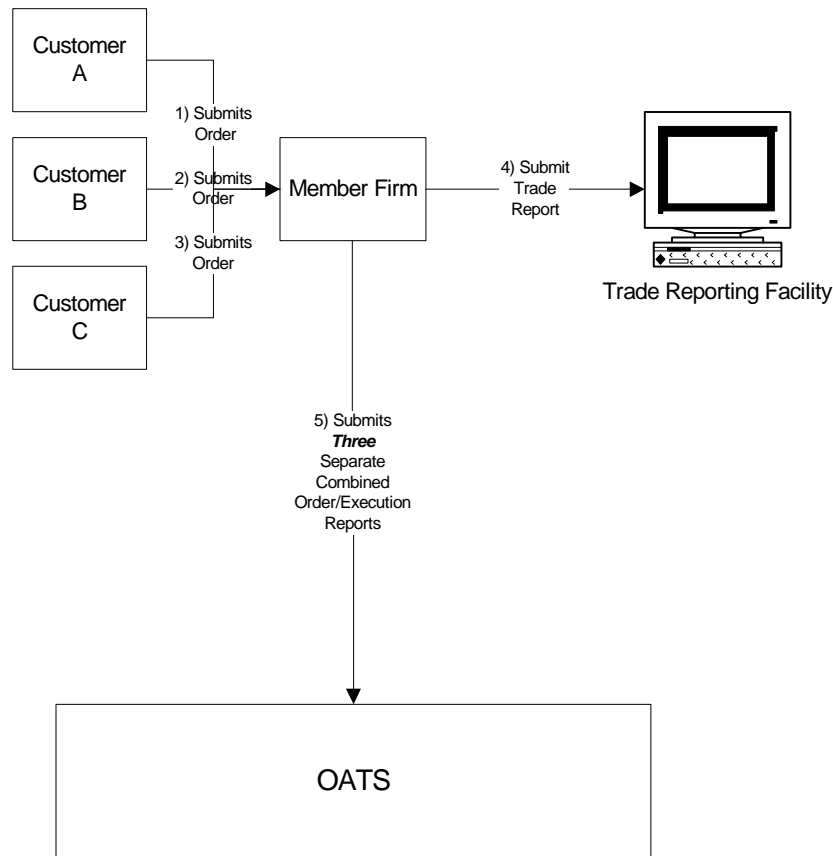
Customer A

1) Submits Order

Customer B

2) Submits Order

3) Submits Order

Customer C

Member Firm

4) Submit Trade Report

Trade Reporting Facility

5) Submits ***Three*** Separate Combined Order/Execution Reports

OATS